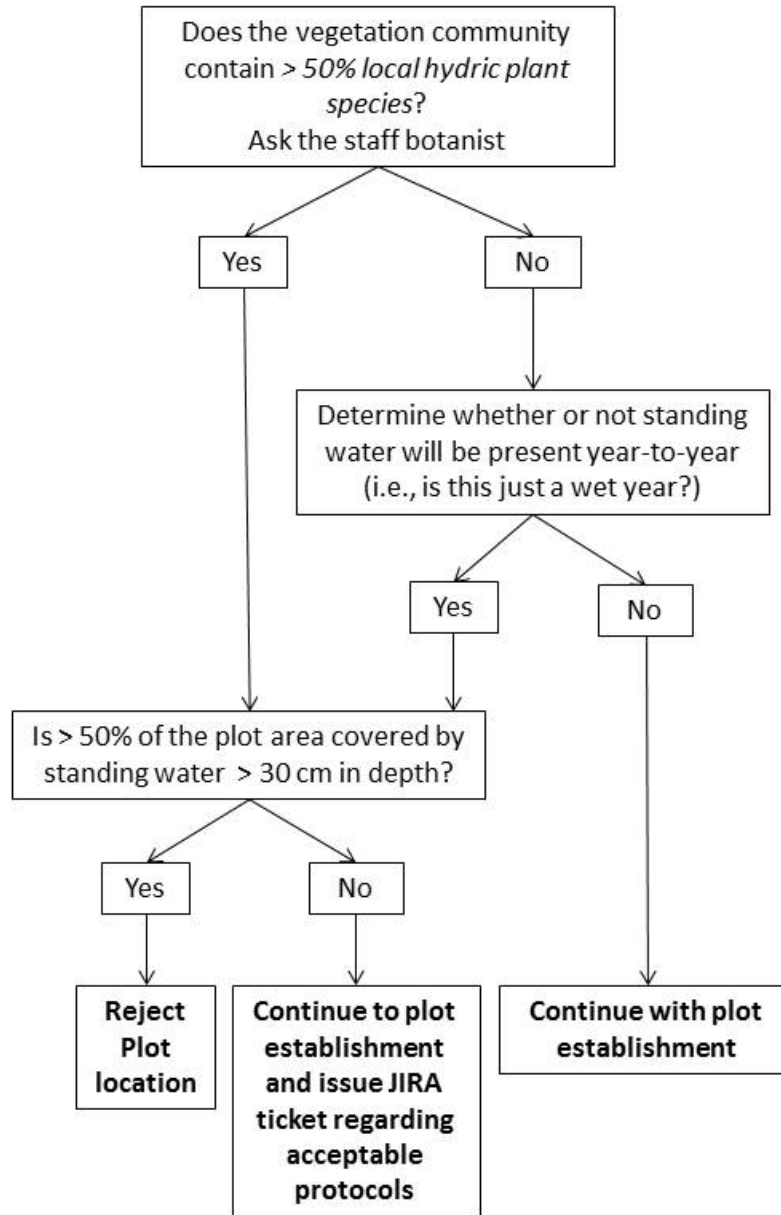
Does the vegetation community contain > *50% local hydric plant species*? Ask the staff botanist

Yes

No

Determine whether or not standing water will be present year-to-year (i.e., is this just a wet year?)

Yes

No

Is > 50% of the plot area covered by standing water > 30 cm in depth?

Yes

No

**Reject Plot location**

**Continue to plot establishment and issue JIRA ticket regarding acceptable protocols**

**Continue with plot establishment**